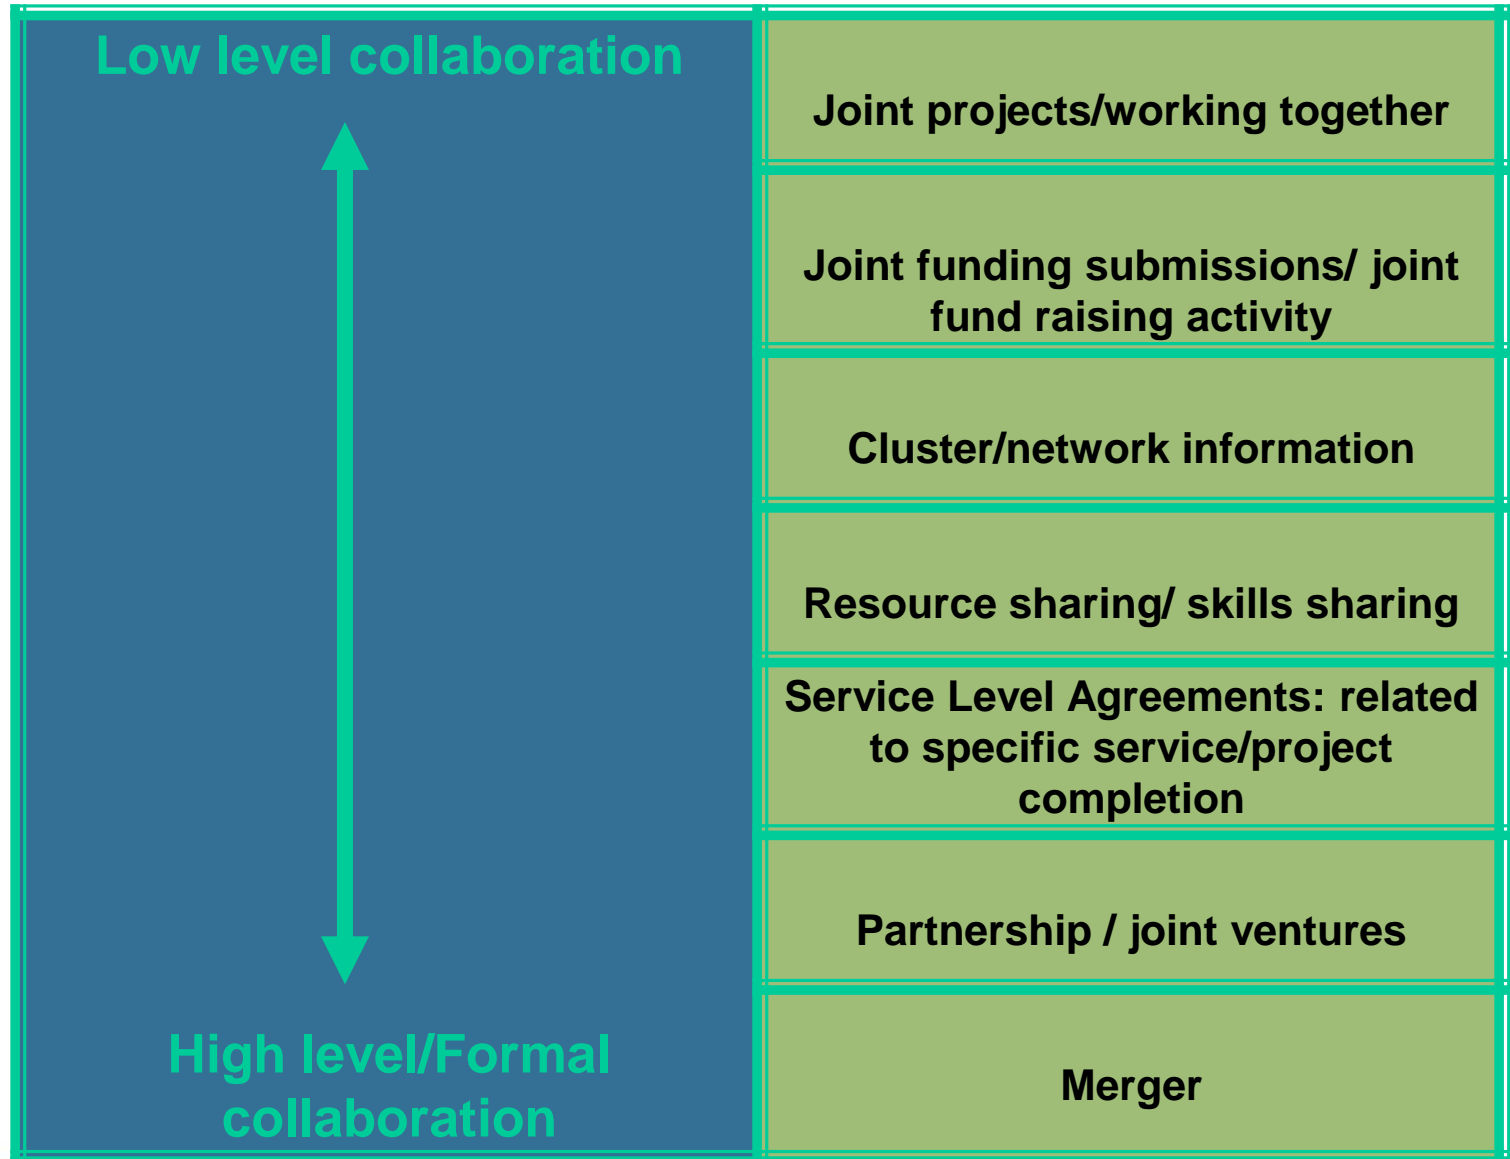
Low level collaboration

High level/Formal collaboration

Joint projects/working together

Joint funding submissions/ joint fund raising activity

Cluster/network information

Resource sharing/ skills sharing

Service Level Agreements: related to specific service/project completion

Partnership / joint ventures

Merger